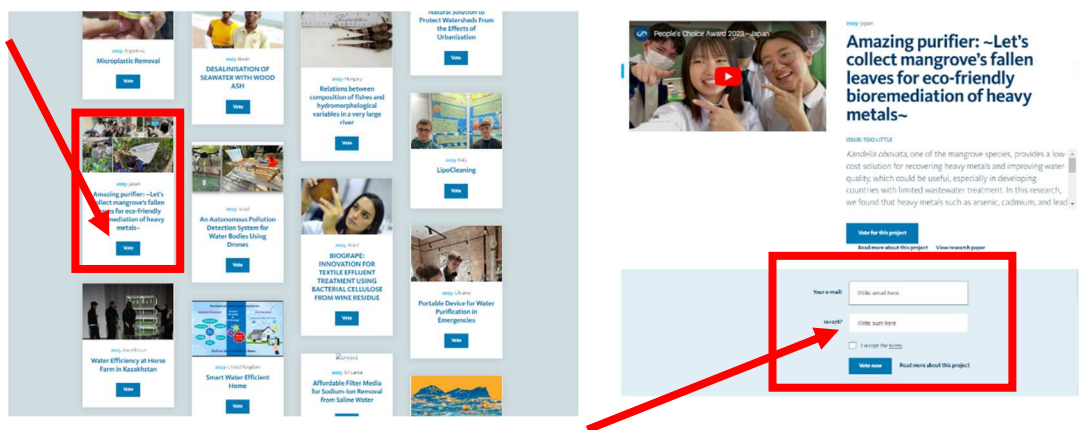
2023 · Argentina
Microplastic Removal
Vote

2023 · Japan
Amazing purifier: ~Let's collect mangrove's fallen leaves for eco-friendly bioremediation of heavy metals~
Vote

2023 · Kazakhstan
Water Efficiency at Horse Farm in Kazakhstan
Vote

2023 · Benin
DESALINISATION OF SEAWATER WITH WOOD ASH
Vote

2023 · Israel
An Autonomous Pollution Detection System for Water Bodies Using Drones
Vote

2023 · United Kingdom
Smart Water Efficient Home
Vote

2023 · Hungary
Relations between composition of fishes and hydromorphological variables in a very large river
Vote

2023 · Brazil
BIOGRAPE: INNOVATION FOR TEXTILE EFFLUENT TREATMENT USING BACTERIAL CELLULOSE FROM WINE RESIDUE
Vote

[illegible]
2023 · Sri Lanka
Affordable Filter Media for Sodium-Ion Removal from Saline Water

Natural Solution to Protect Watersheds From the Effects of Urbanization
Vote

2023 · Italy
LipoCleaning
Vote

2023 · Ukraine
Portable Device for Water Purification in Emergencies
Vote

People's Choice Award 2023 – Japan

2023 · Japan
Amazing purifier: ~Let's collect mangrove's fallen leaves for eco-friendly bioremediation of heavy metals~

ISSUE: TOO LITTLE

Kandelia obovata, one of the mangrove species, provides a low-cost solution for recovering heavy metals and improving water quality, which could be useful, especially in developing countries with limited wastewater treatment. In this research, we found that heavy metals such as arsenic, cadmium, and lead

Vote for this project
Read more about this project   View research paper

Your e-mail: Write email here
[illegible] Write sum here
I accept the terms
Vote now   Read more about this project